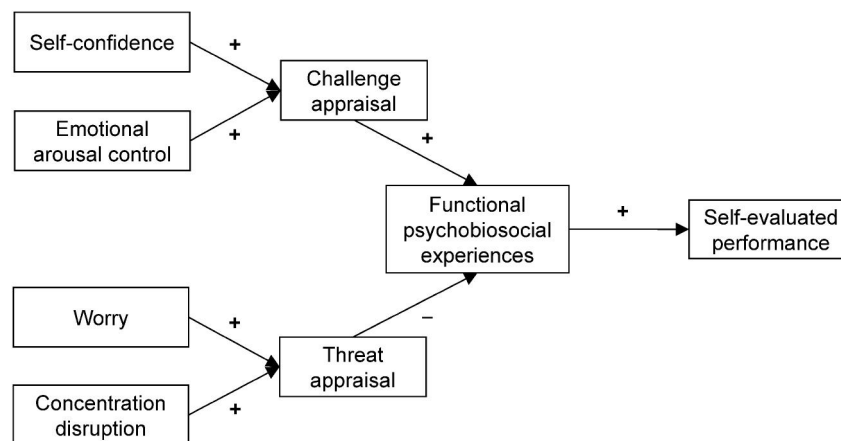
Self-confidence

+

Challenge appraisal

Emotional arousal control

+

+

Functional psychobiosocial experiences

+

Self-evaluated performance

Worry

+

−

Threat appraisal

Concentration disruption

+